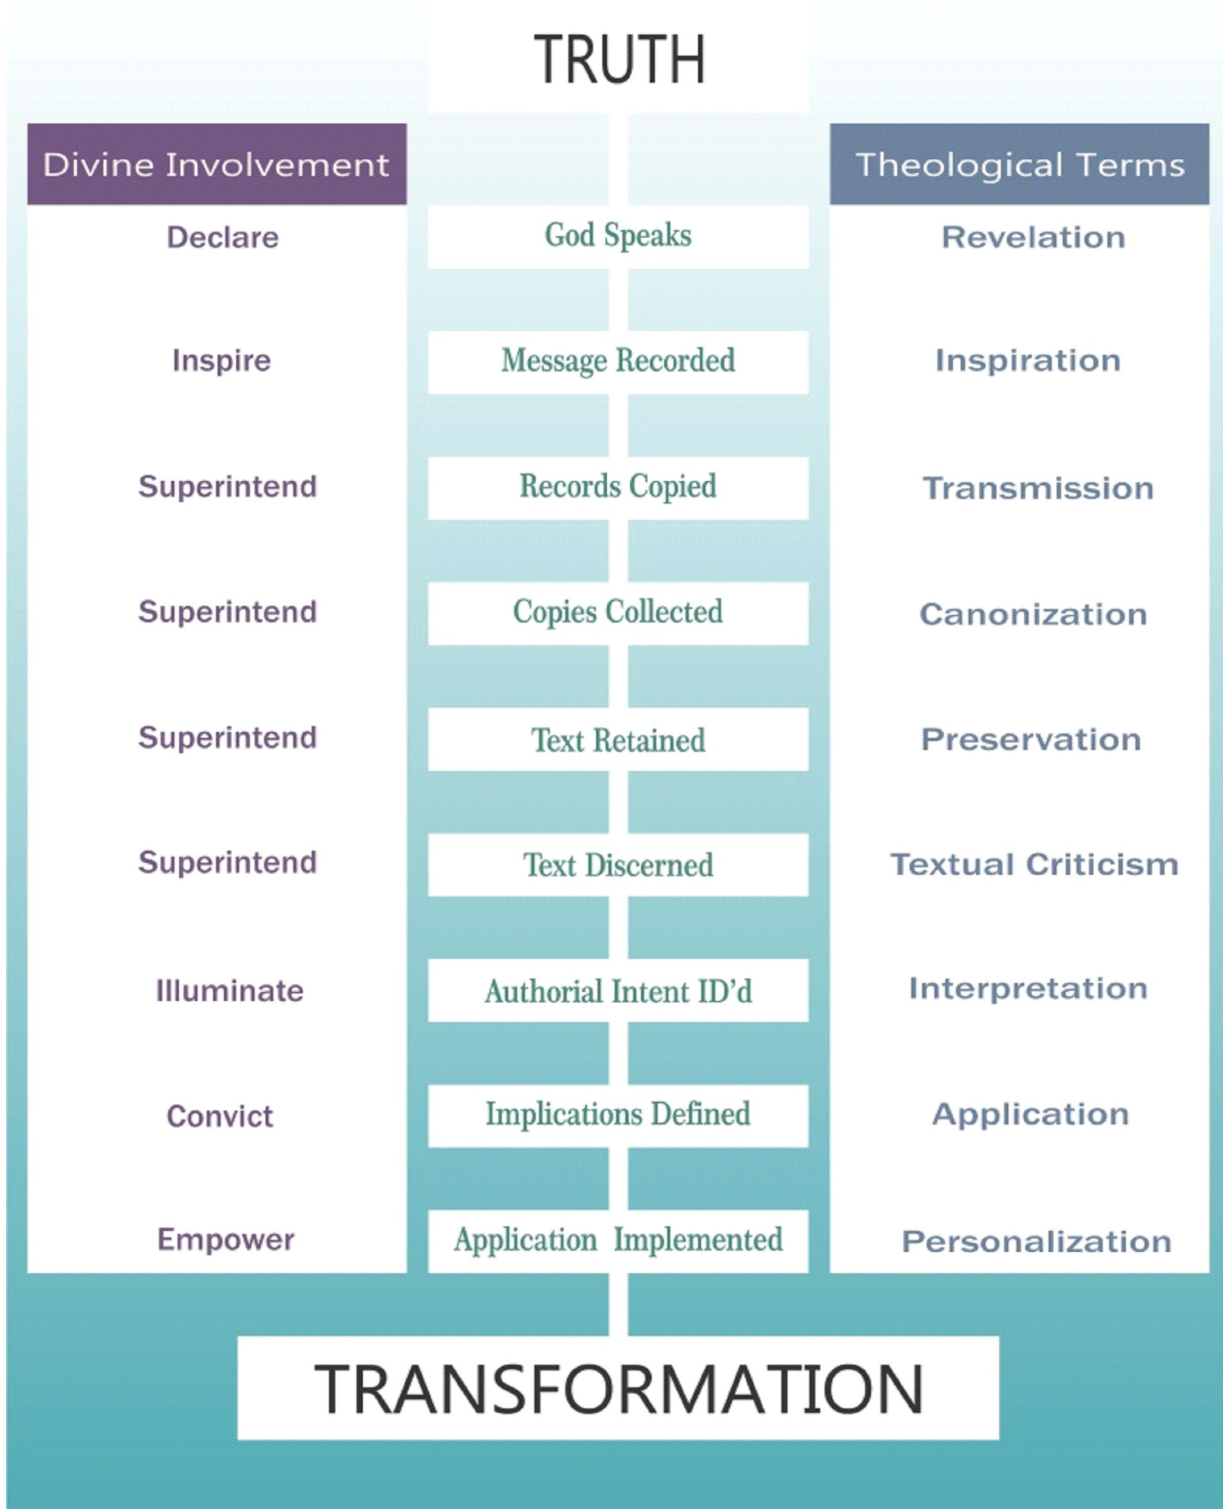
TRUTH

| Divine Involvement | | Theological Terms |
|---|---|---|
| Declare | God Speaks | Revelation |
| Inspire | Message Recorded | Inspiration |
| Superintend | Records Copied | Transmission |
| Superintend | Copies Collected | Canonization |
| Superintend | Text Retained | Preservation |
| Superintend | Text Discerned | Textual Criticism |
| Illuminate | Authorial Intent ID'd | Interpretation |
| Convict | Implications Defined | Application |
| Empower | Application Implemented | Personalization |

TRANSFORMATION